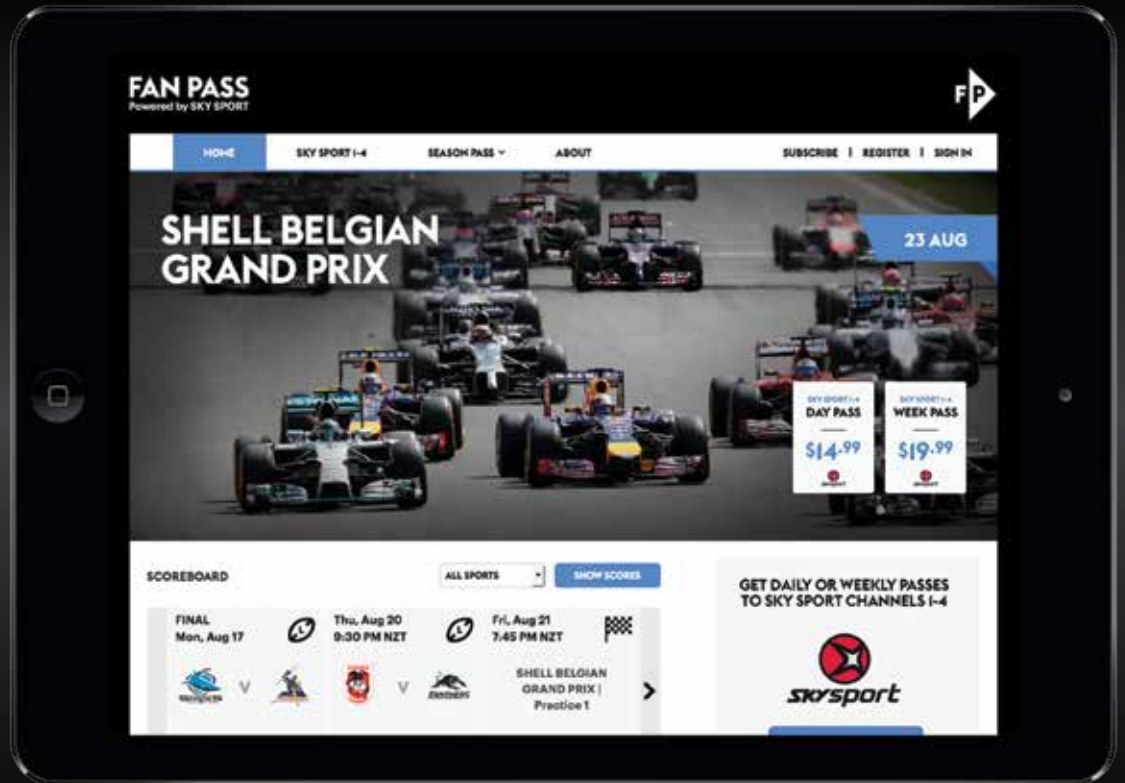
FAN PASS
Powered by SKY SPORT

FP

HOME SKY SPORT 1-4 SEASON PASS ABOUT SUBSCRIBE | REGISTER | SIGN IN

SHELL BELGIAN GRAND PRIX

23 AUG

SKY SPORT 1-4
DAY PASS
$14.99

SKY SPORT 1-4
WEEK PASS
$19.99

SCOREBOARD

ALL SPORTS

SHOW SCORES

FINAL
Mon, Aug 17

V

Thu, Aug 20
9:30 PM NZT

V

Fri, Aug 21
7:45 PM NZT

SHELL BELGIAN GRAND PRIX | Practice 1

GET DAILY OR WEEKLY PASSES TO SKY SPORT CHANNELS 1-4

skysport